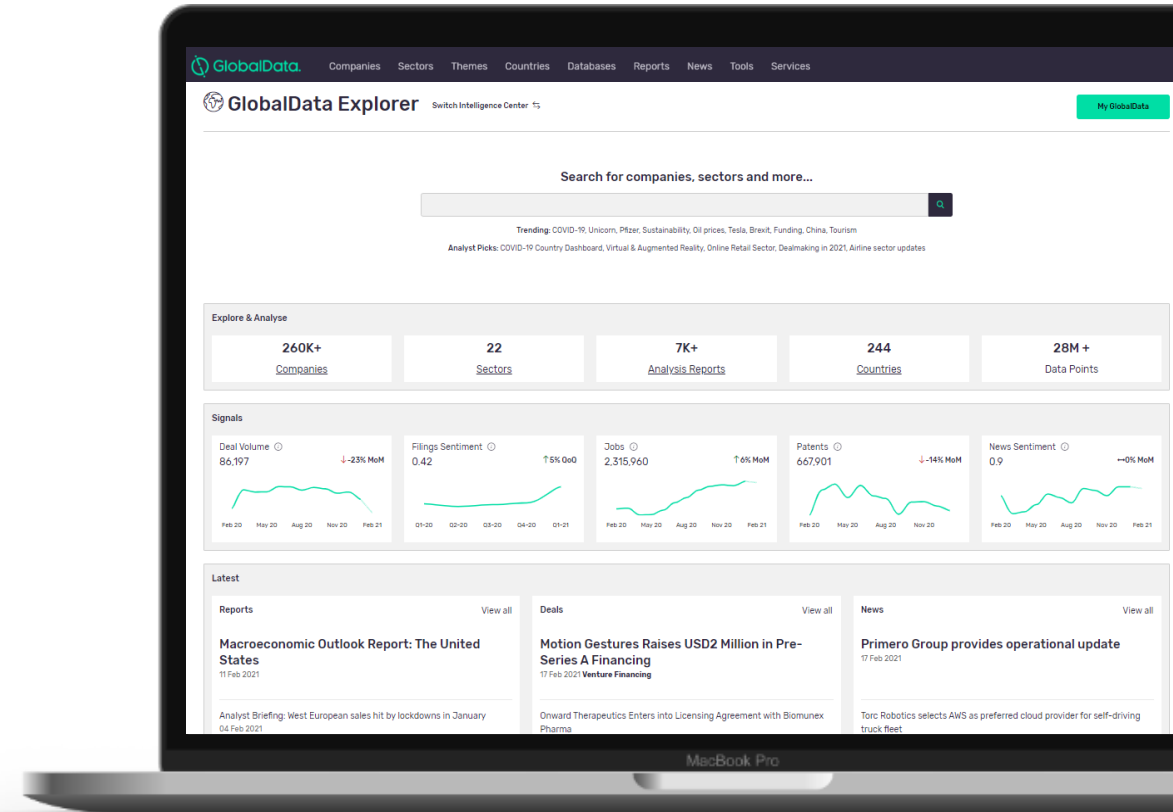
GlobalData. Companies Sectors Themes Countries Databases Reports News Tools Services

GlobalData Explorer Switch Intelligence Center

My GlobalData

Search for companies, sectors and more...

Trending: COVID-19, Unicorn, Pfizer, Sustainability, Oil prices, Tesla, Brexit, Funding, China, Tourism

Analyst Picks: COVID-19 Country Dashboard, Virtual & Augmented Reality, Online Retail Sector, Dealmaking in 2021, Airline sector updates

Explore & Analyse

260K+ Companies

22 Sectors

7K+ Analysis Reports

244 Countries

28M + Data Points

Signals

Deal Volume 86,197 -23% MoM Feb 20 May 20 Aug 20 Nov 20 Feb 21

Filings Sentiment 0.42 5% QoQ Q1-20 Q2-20 Q3-20 Q4-20 Q1-21

Jobs 2,315,960 6% MoM Feb 20 May 20 Aug 20 Nov 20 Feb 21

Patents 667,901 -14% MoM Feb 20 May 20 Aug 20 Nov 20

News Sentiment 0.9 0% MoM Feb 20 May 20 Aug 20 Nov 20 Feb 21

Latest

Reports View all

Macroeconomic Outlook Report: The United States
11 Feb 2021

Analyst Briefing: West European sales hit by lockdowns in January
04 Feb 2021

Deals View all

Motion Gestures Raises USD2 Million in Pre-Series A Financing
17 Feb 2021 Venture Financing

Onward Therapeutics Enters into Licensing Agreement with Biomunex Pharma

News View all

Primero Group provides operational update
17 Feb 2021

Torc Robotics selects AWS as preferred cloud provider for self-driving truck fleet

MacBook Pro